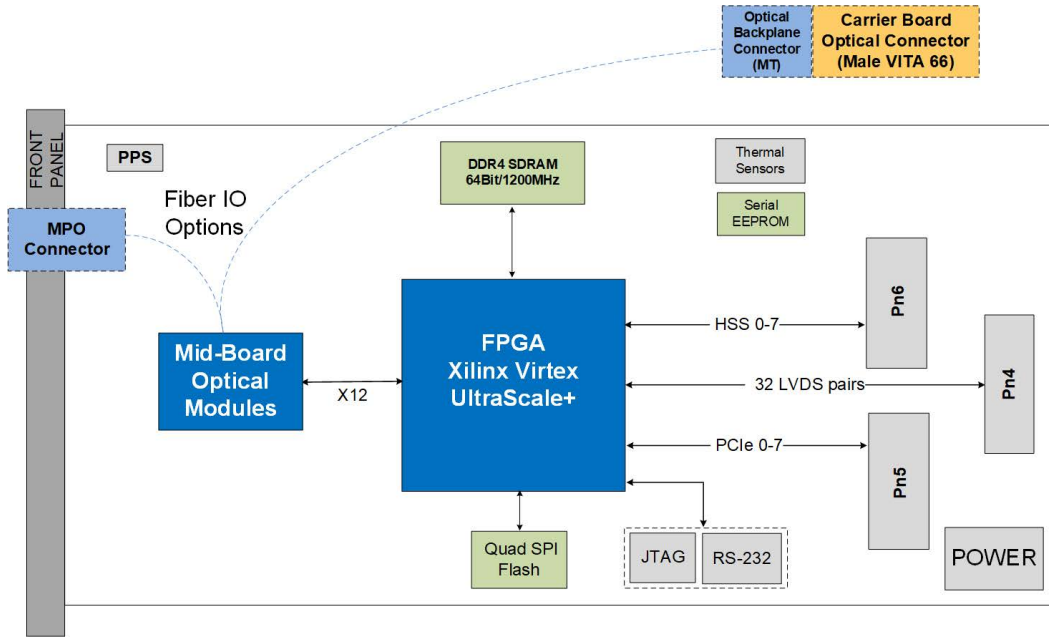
Optical Backplane Connector (MT)

Carrier Board Optical Connector (Male VITA 66)

FRONT PANEL

PPS

Fiber IO Options

MPO Connector

DDR4 SDRAM 64Bit/1200MHz

Thermal Sensors

Serial EEPROM

Pn6

Pn4

Pn5

Mid-Board Optical Modules

X12

FPGA Xilinx Virtex UltraScale+

HSS 0-7

32 LVDS pairs

PCIe 0-7

Quad SPI Flash

JTAG

RS-232

POWER